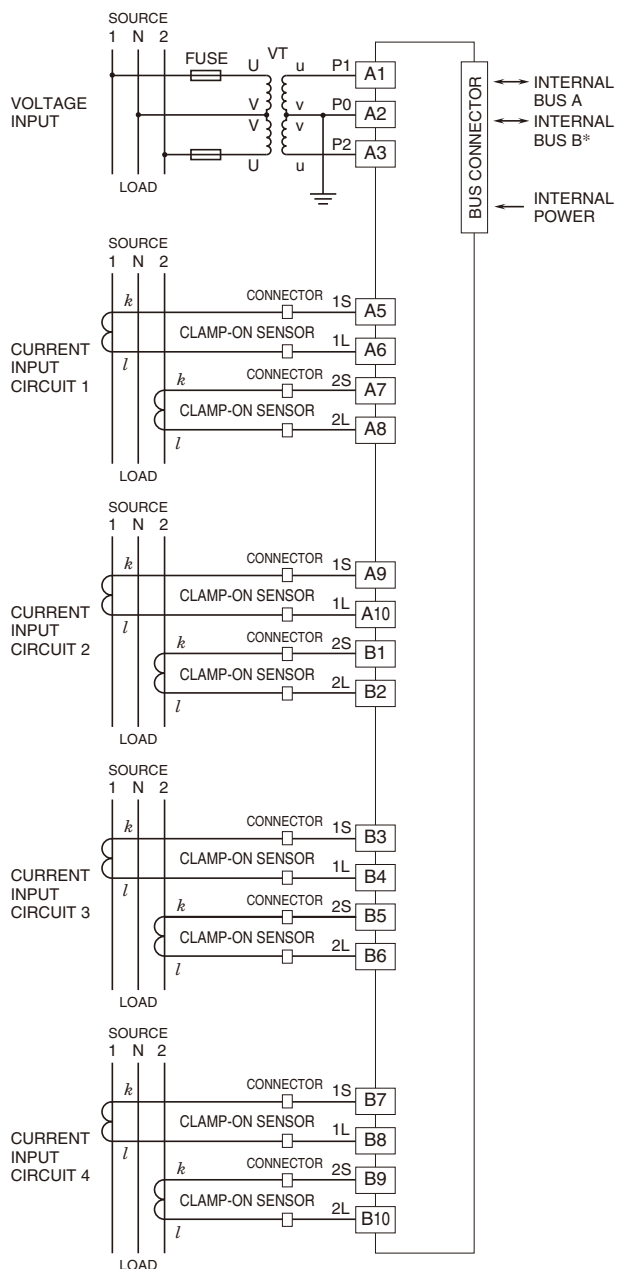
SOURCE
1 N 2

FUSE
VT
U u P1 A1
V v P0 A2
V v
U u P2 A3

VOLTAGE INPUT

LOAD

BUS CONNECTOR

INTERNAL BUS A
INTERNAL BUS B*
INTERNAL POWER

SOURCE
1 N 2

CURRENT INPUT CIRCUIT 1

$k$
CONNECTOR 1S A5
CLAMP-ON SENSOR 1L A6
$l$
$k$
CONNECTOR 2S A7
CLAMP-ON SENSOR 2L A8
$l$

LOAD

SOURCE
1 N 2

CURRENT INPUT CIRCUIT 2

$k$
CONNECTOR 1S A9
CLAMP-ON SENSOR 1L A10
$l$
$k$
CONNECTOR 2S B1
CLAMP-ON SENSOR 2L B2
$l$

LOAD

SOURCE
1 N 2

CURRENT INPUT CIRCUIT 3

$k$
CONNECTOR 1S B3
CLAMP-ON SENSOR 1L B4
$l$
$k$
CONNECTOR 2S B5
CLAMP-ON SENSOR 2L B6
$l$

LOAD

SOURCE
1 N 2

CURRENT INPUT CIRCUIT 4

$k$
CONNECTOR 1S B7
CLAMP-ON SENSOR 1L B8
$l$
$k$
CONNECTOR 2S B9
CLAMP-ON SENSOR 2L B10
$l$

LOAD